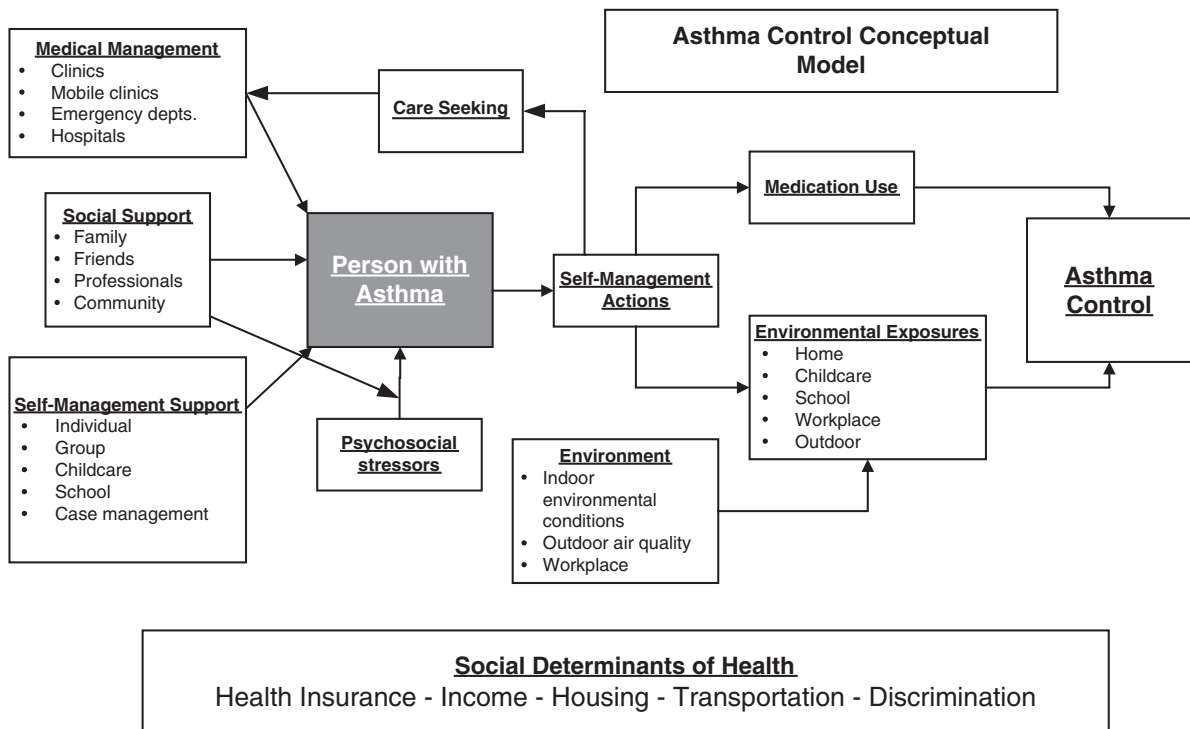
Asthma Control Conceptual Model

Medical Management
- Clinics
- Mobile clinics
- Emergency depts.
- Hospitals

Care Seeking

Social Support
- Family
- Friends
- Professionals
- Community

Person with Asthma

Self-Management Actions

Medication Use

Asthma Control

Environmental Exposures
- Home
- Childcare
- School
- Workplace
- Outdoor

Self-Management Support
- Individual
- Group
- Childcare
- School
- Case management

Psychosocial stressors

Environment
- Indoor environmental conditions
- Outdoor air quality
- Workplace

Social Determinants of Health
Health Insurance - Income - Housing - Transportation - Discrimination